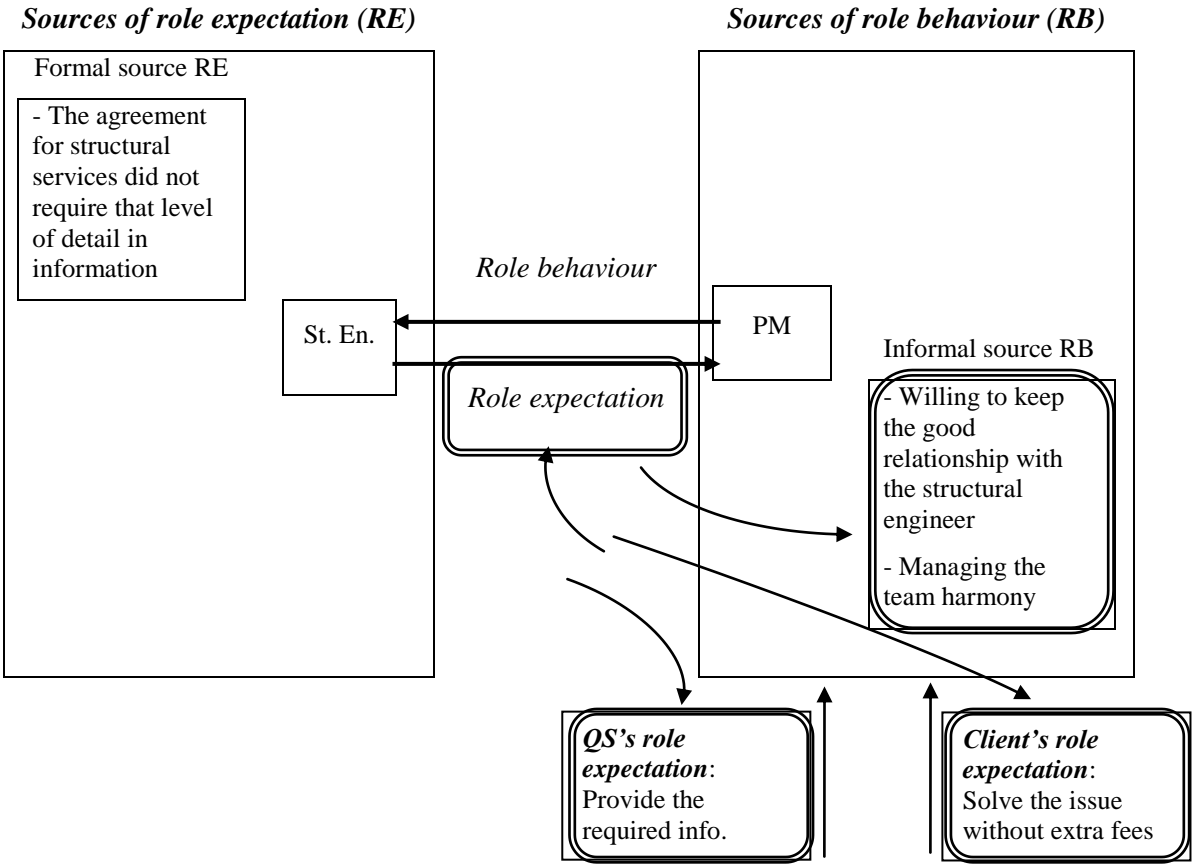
*Sources of role expectation (RE)*

*Sources of role behaviour (RB)*

Formal source RE

- The agreement for structural services did not require that level of detail in information

*Role behaviour*

St. En.

PM

*Role expectation*

Informal source RB

- Willing to keep the good relationship with the structural engineer

- Managing the team harmony

***QS's role expectation***: Provide the required info.

***Client's role expectation***: Solve the issue without extra fees